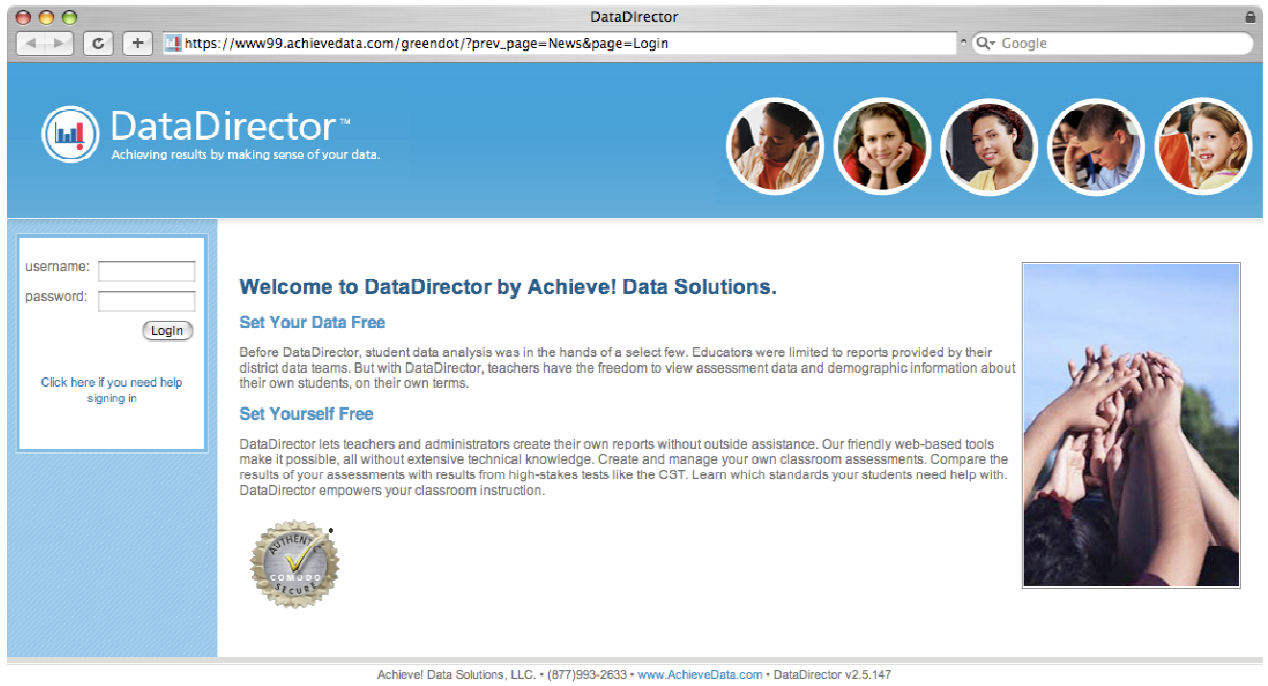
DataDirector

https://www99.achievedata.com/greendot/?prev_page=News&page=Login

Google

DataDirector™
Achieving results by making sense of your data.

username:
password:
Login

Click here if you need help signing in

Welcome to DataDirector by Achieve! Data Solutions.

Set Your Data Free

Before DataDirector, student data analysis was in the hands of a select few. Educators were limited to reports provided by their district data teams. But with DataDirector, teachers have the freedom to view assessment data and demographic information about their own students, on their own terms.

Set Yourself Free

DataDirector lets teachers and administrators create their own reports without outside assistance. Our friendly web-based tools make it possible, all without extensive technical knowledge. Create and manage your own classroom assessments. Compare the results of your assessments with results from high-stakes tests like the CST. Learn which standards your students need help with. DataDirector empowers your classroom instruction.

AUTHENTIC COMODO SECURE

Achieve! Data Solutions, LLC. • (877)993-2633 • www.AchieveData.com • DataDirector v2.5.147